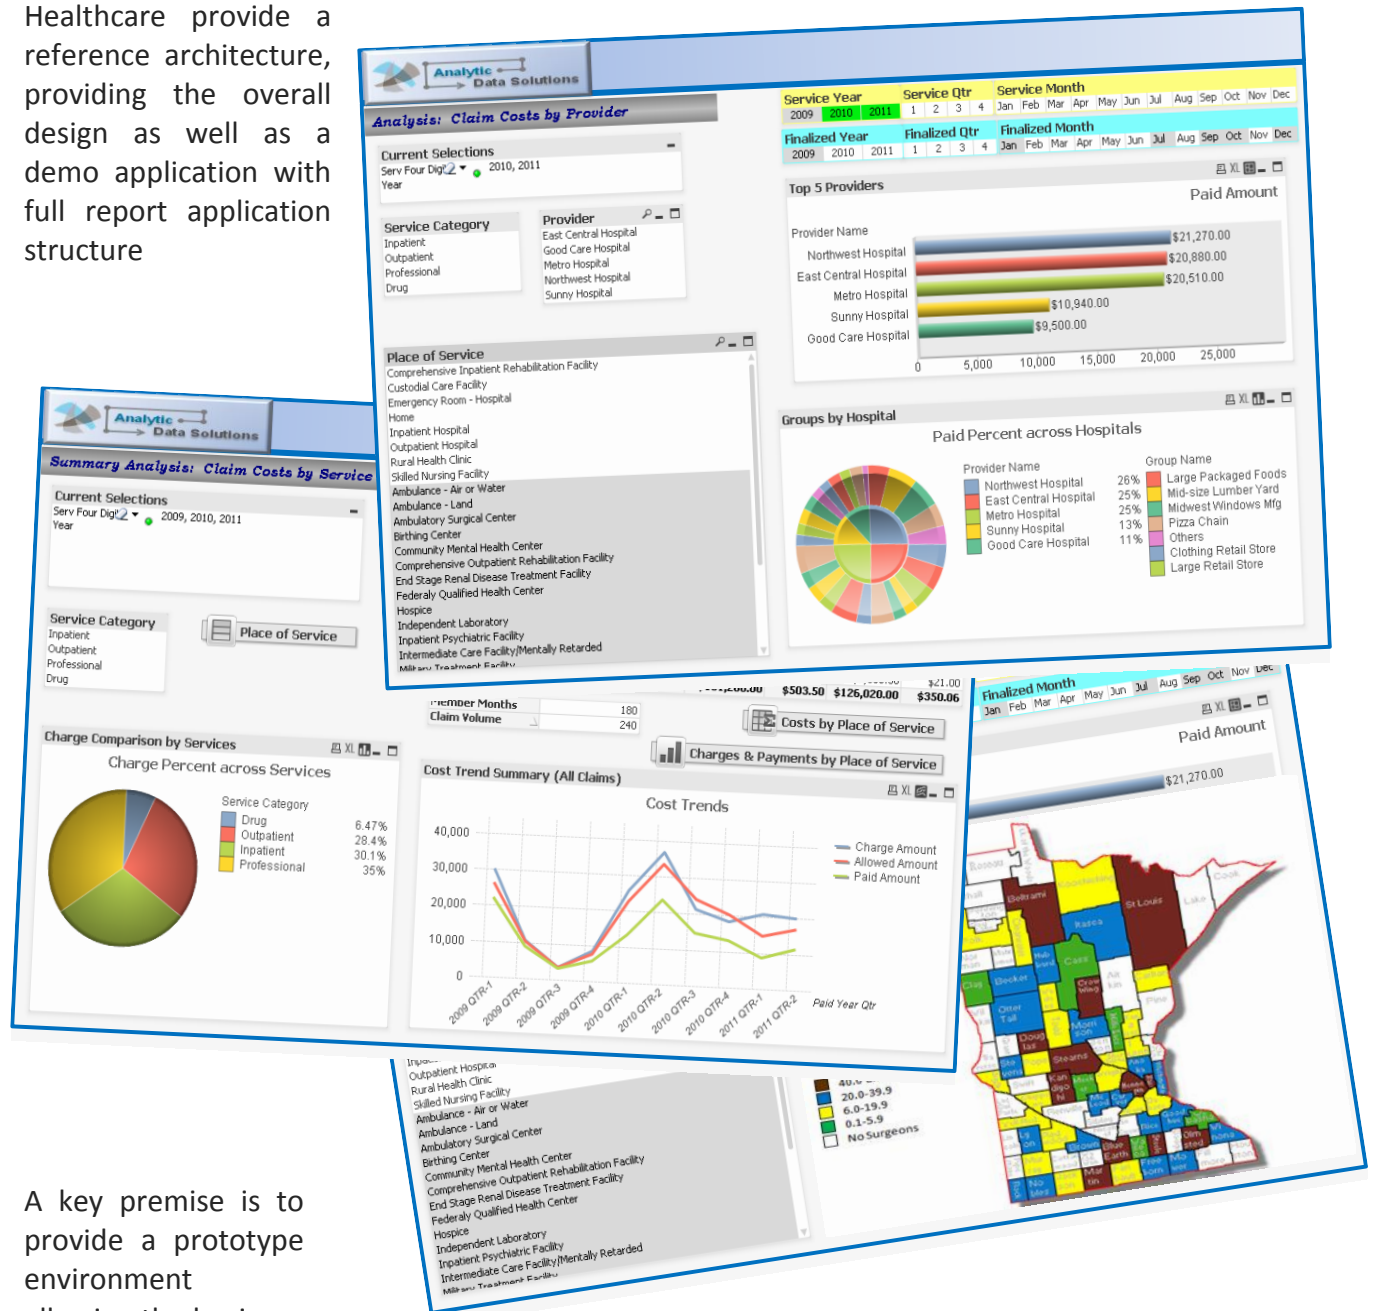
Healthcare provide a reference architecture, providing the overall design as well as a demo application with full report application structure

Analytic Data Solutions

Analysis: Claim Costs by Provider

Current Selections
Serv Four Digit 2010, 2011
Year

Service Year
2009 2010 2011
Service Qtr
1 2 3 4
Service Month
Jan Feb Mar Apr May Jun Jul Aug Sep Oct Nov Dec
Finalized Year
2009 2010 2011
Finalized Qtr
1 2 3 4
Finalized Month
Jan Feb Mar Apr May Jun Jul Aug Sep Oct Nov Dec

Service Category
Inpatient
Outpatient
Professional
Drug

Provider
East Central Hospital
Good Care Hospital
Metro Hospital
Northwest Hospital
Sunny Hospital

Top 5 Providers
Paid Amount
Provider Name
Northwest Hospital $21,270.00
East Central Hospital $20,880.00
Metro Hospital $20,510.00
Sunny Hospital $10,940.00
Good Care Hospital $9,500.00
0 5,000 10,000 15,000 20,000 25,000

Place of Service
Comprehensive Inpatient Rehabilitation Facility
Custodial Care Facility
Emergency Room - Hospital
Home
Inpatient Hospital
Outpatient Hospital
Rural Health Clinic
Skilled Nursing Facility
Ambulance - Air or Water
Ambulance - Land
Ambulatory Surgical Center
Birthing Center
Community Mental Health Center
Comprehensive Outpatient Rehabilitation Facility
End Stage Renal Disease Treatment Facility
Federaly Qualified Health Center
Hospice
Independent Laboratory
Inpatient Psychiatric Facility
Intermediate Care Facility/Mentally Retarded
Military Treatment Facility

Groups by Hospital
Paid Percent across Hospitals
Provider Name
Northwest Hospital
East Central Hospital
Metro Hospital
Sunny Hospital
Good Care Hospital
Group Name
26% Large Packaged Foods
25% Mid-size Lumber Yard
25% Midwest Windows Mfg
13% Pizza Chain
11% Others
Clothing Retail Store
Large Retail Store

Analytic Data Solutions

Summary Analysis: Claim Costs by Service

Current Selections
Serv Four Digit 2009, 2010, 2011
Year

Service Category
Inpatient
Outpatient
Professional
Drug

Place of Service

Member Months 180
Claim Volume 240

$503.50 $126,020.00 $350.06 $21.00

Costs by Place of Service
Charges & Payments by Place of Service

Charge Comparison by Services
Charge Percent across Services
Service Category
Drug 6.47%
Outpatient 28.4%
Inpatient 30.1%
Professional 35%

Cost Trend Summary (All Claims)
Cost Trends
40,000
30,000
20,000
10,000
0
2009 QTR-1 2009 QTR-2 2009 QTR-3 2009 QTR-4 2010 QTR-1 2010 QTR-2 2010 QTR-3 2010 QTR-4 2011 QTR-1 2011 QTR-2
Paid Year Qtr
Charge Amount
Allowed Amount
Paid Amount

Finalized Month
Jan Feb Mar Apr May Jun Jul Aug Sep Oct Nov Dec
Paid Amount
$21,270.00

Outpatient Hospital
Rural Health Clinic
Skilled Nursing Facility
Ambulance - Air or Water
Ambulance - Land
Ambulatory Surgical Center
Birthing Center
Community Mental Health Center
Comprehensive Outpatient Rehabilitation Facility
End Stage Renal Disease Treatment Facility
Federaly Qualified Health Center
Hospice
Independent Laboratory
Inpatient Psychiatric Facility
Intermediate Care Facility/Mentally Retarded

40.0 -
20.0-39.9
6.0-19.9
0.1-5.9
No Surgeons

A key premise is to provide a prototype environment